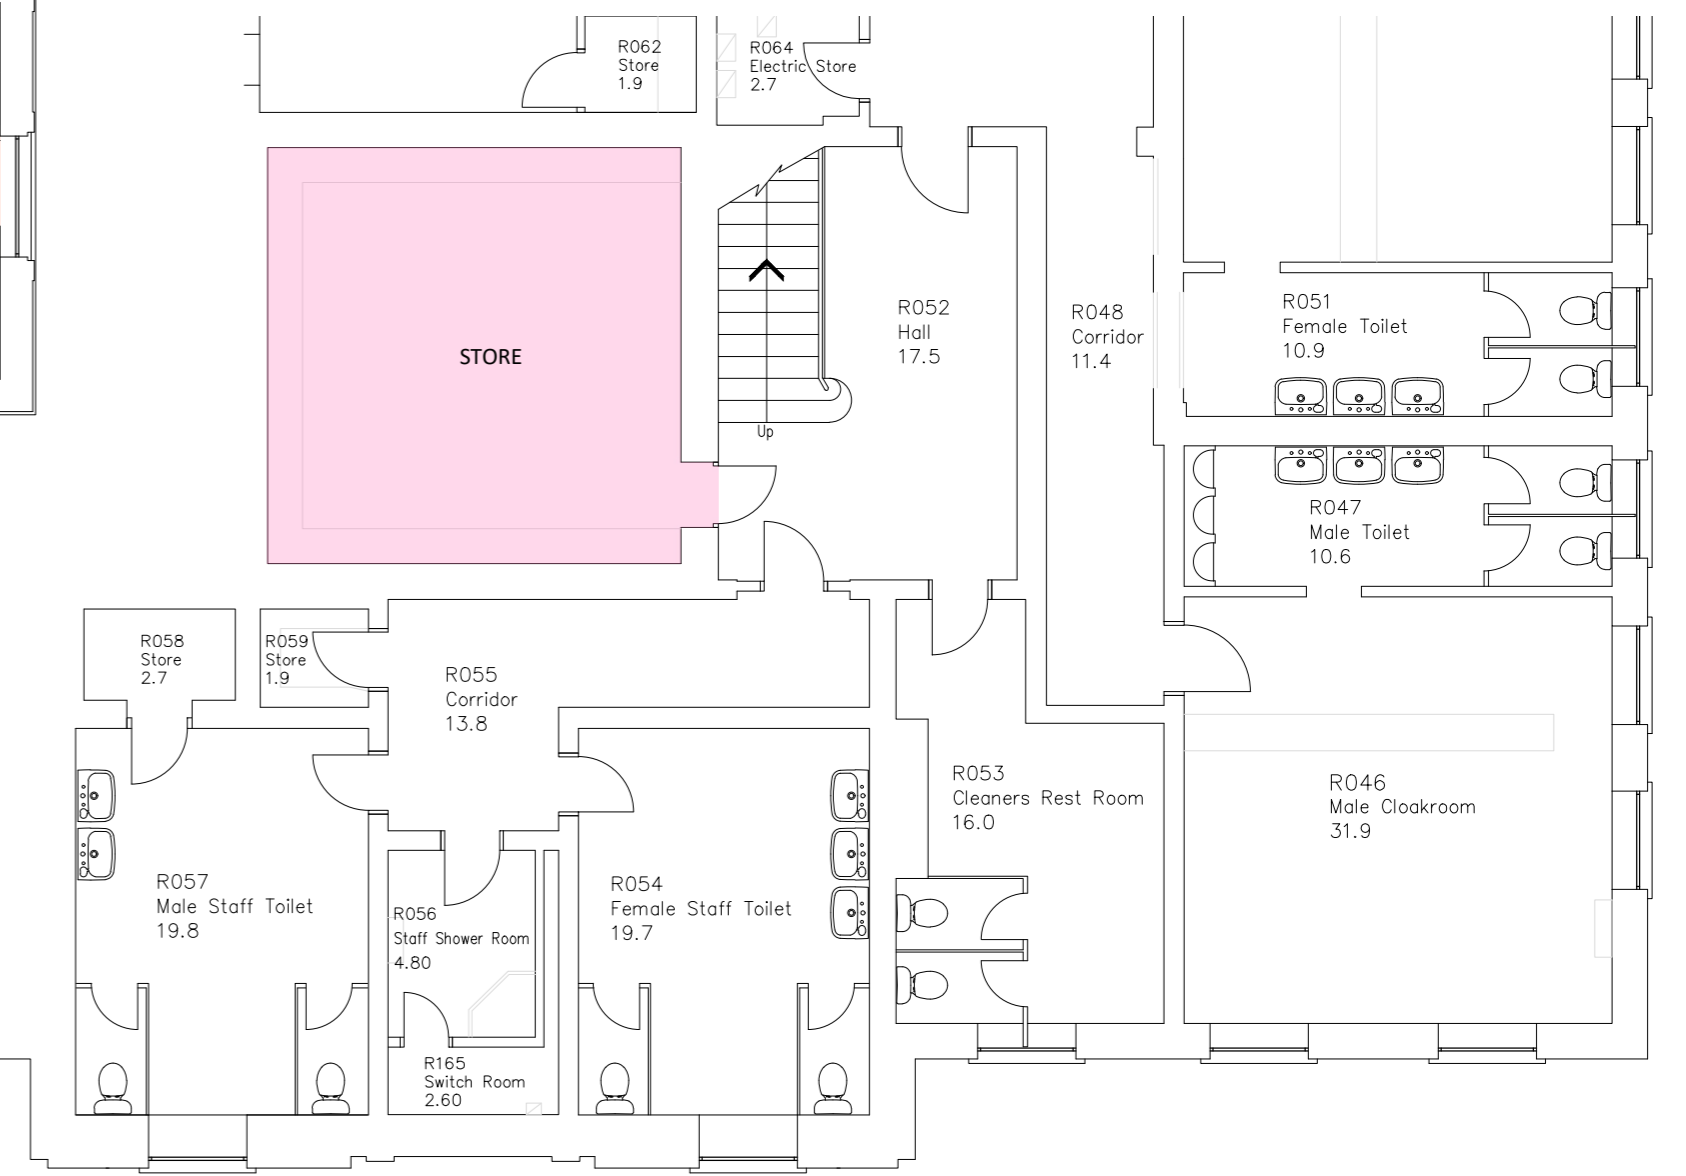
R062
Store
1.9

R064
Electric Store
2.7

STORE

Up

R052
Hall
17.5

R048
Corridor
11.4

R051
Female Toilet
10.9

R047
Male Toilet
10.6

R058
Store
2.7

R059
Store
1.9

R055
Corridor
13.8

R053
Cleaners Rest Room
16.0

R046
Male Cloakroom
31.9

R057
Male Staff Toilet
19.8

R056
Staff Shower Room
4.80

R054
Female Staff Toilet
19.7

R165
Switch Room
2.60